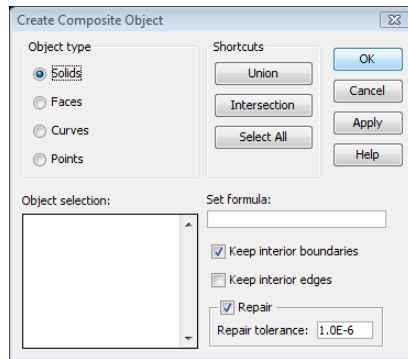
Create Composite Object

Object type

Solids

Faces

Curves

Points

Shortcuts

Union

Intersection

Select All

OK

Cancel

Apply

Help

Object selection:

Set formula:

Keep interior boundaries

Keep interior edges

Repair

Repair tolerance: 1.0E-6